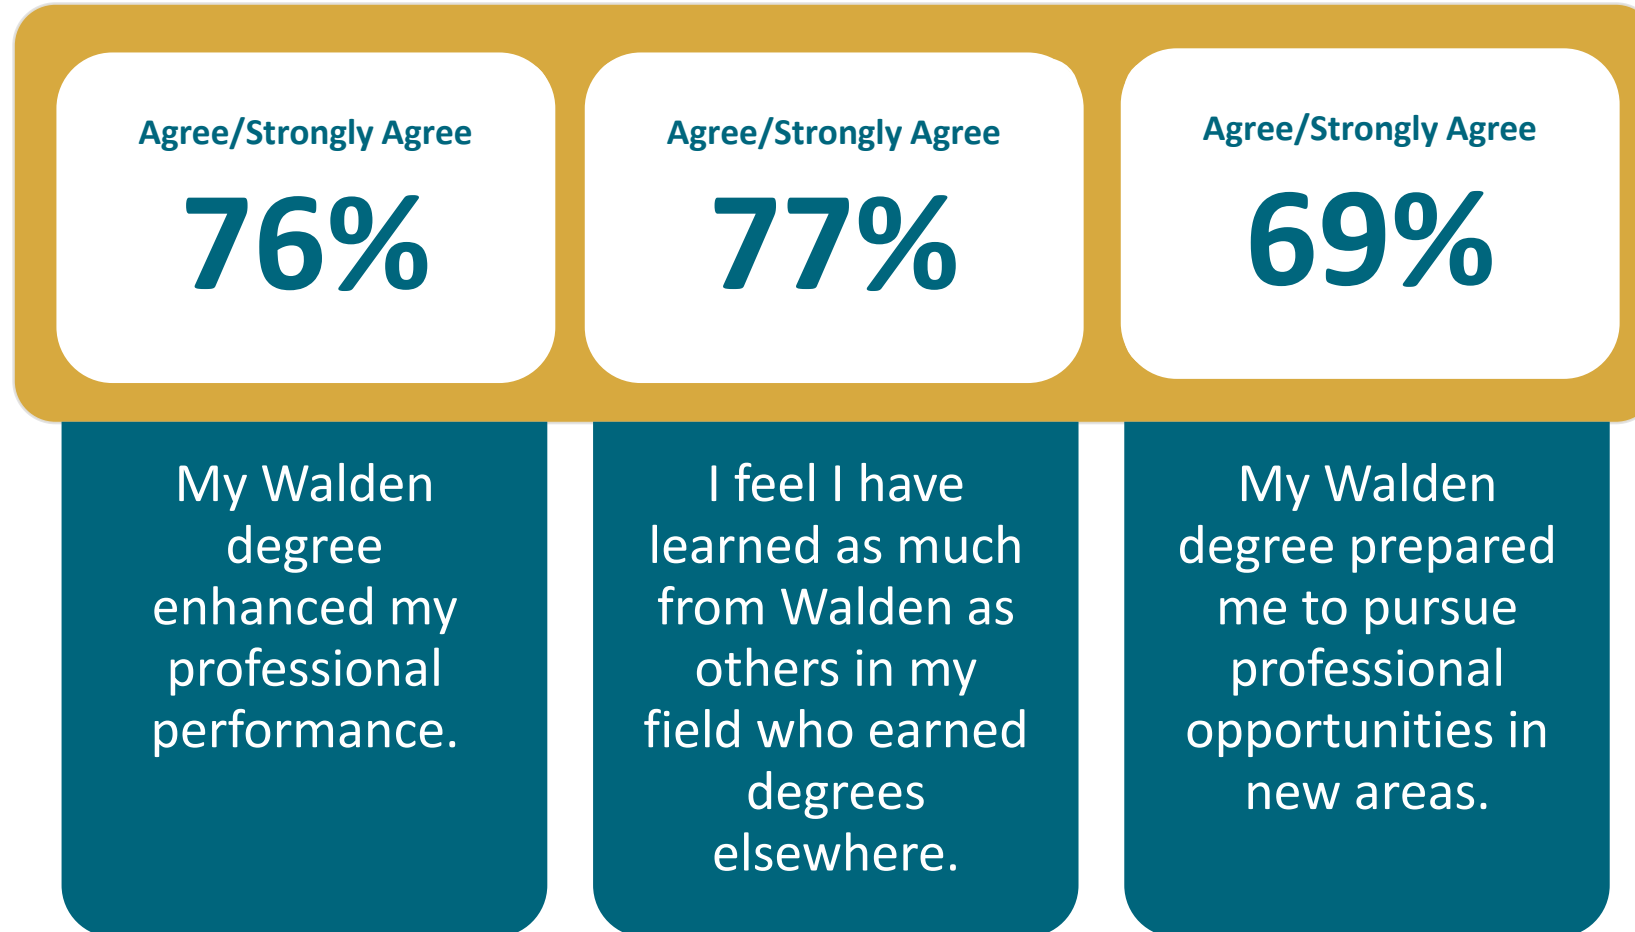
Agree/Strongly Agree

76%

My Walden degree enhanced my professional performance.

Agree/Strongly Agree

77%

I feel I have learned as much from Walden as others in my field who earned degrees elsewhere.

Agree/Strongly Agree

69%

My Walden degree prepared me to pursue professional opportunities in new areas.